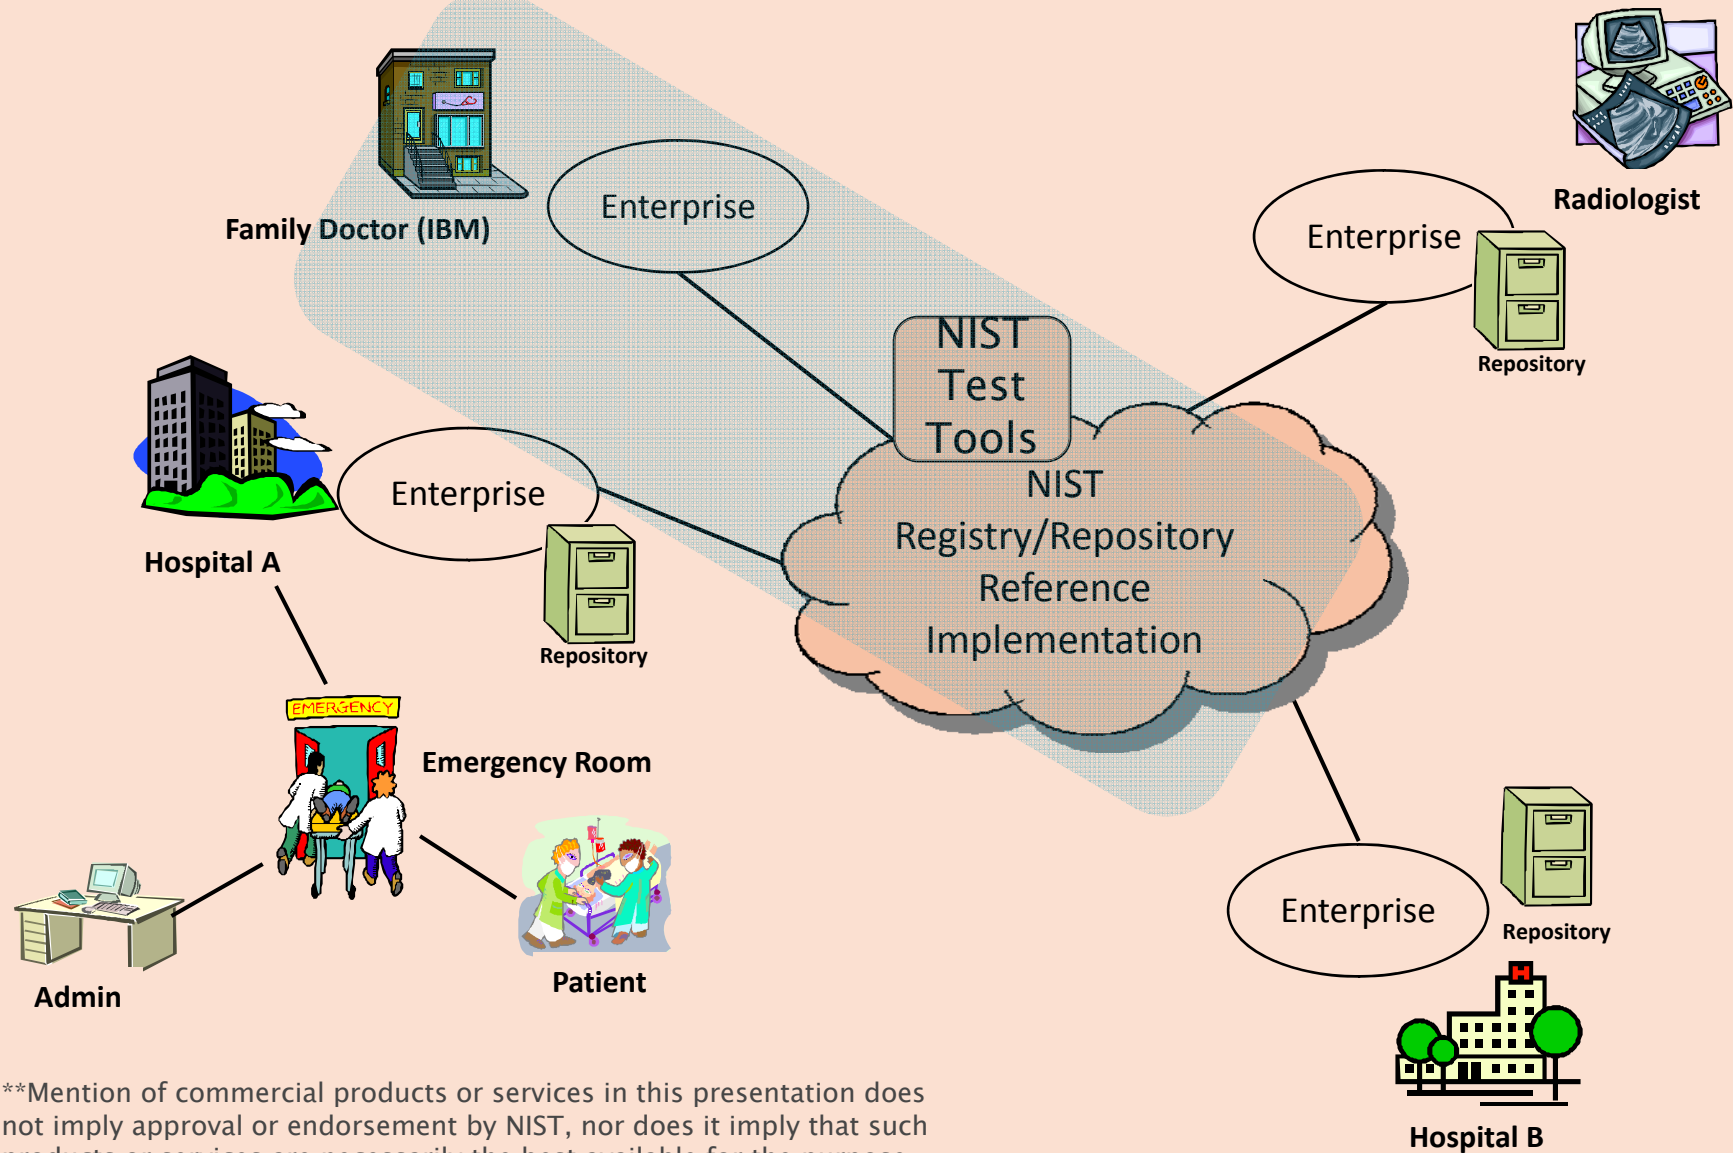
Family Doctor (IBM)

Enterprise

Radiologist

Enterprise

Repository

NIST Test Tools

NIST Registry/Repository Reference Implementation

Enterprise

Hospital A

Repository

EMERGENCY

Emergency Room

Admin

Patient

Enterprise

Repository

Hospital B

**Mention of commercial products or services in this presentation does not imply approval or endorsement by NIST, nor does it imply that such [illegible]